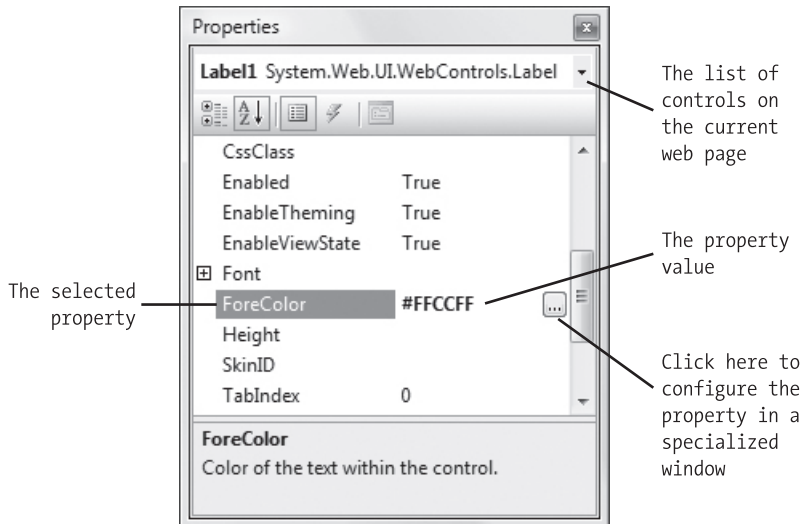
Properties

Label1 System.Web.UI.WebControls.Label

The list of controls on the current web page

| | |
|---|---|
| CssClass | |
| Enabled | True |
| EnableTheming | True |
| EnableViewState | True |
| ⊞ Font | |
| ForeColor | #FFCCFF |
| Height | |
| SkinID | |
| TabIndex | 0 |

The property value

The selected property

...

Click here to configure the property in a specialized window

ForeColor

Color of the text within the control.